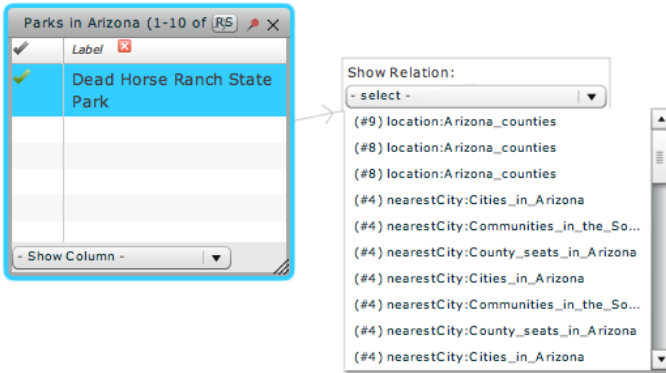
Parks in Arizona (1-10 of RS

Label

Dead Horse Ranch State Park

- Show Column -

Show Relation:

- select -

(#9) location:Arizona_counties

(#8) location:Arizona_counties

(#8) location:Arizona_counties

(#4) nearestCity:Cities_in_Arizona

(#4) nearestCity:Communities_in_the_So...

(#4) nearestCity:County_seats_in_Arizona

(#4) nearestCity:Cities_in_Arizona

(#4) nearestCity:Communities_in_the_So...

(#4) nearestCity:County_seats_in_Arizona

(#4) nearestCity:Cities_in_Arizona